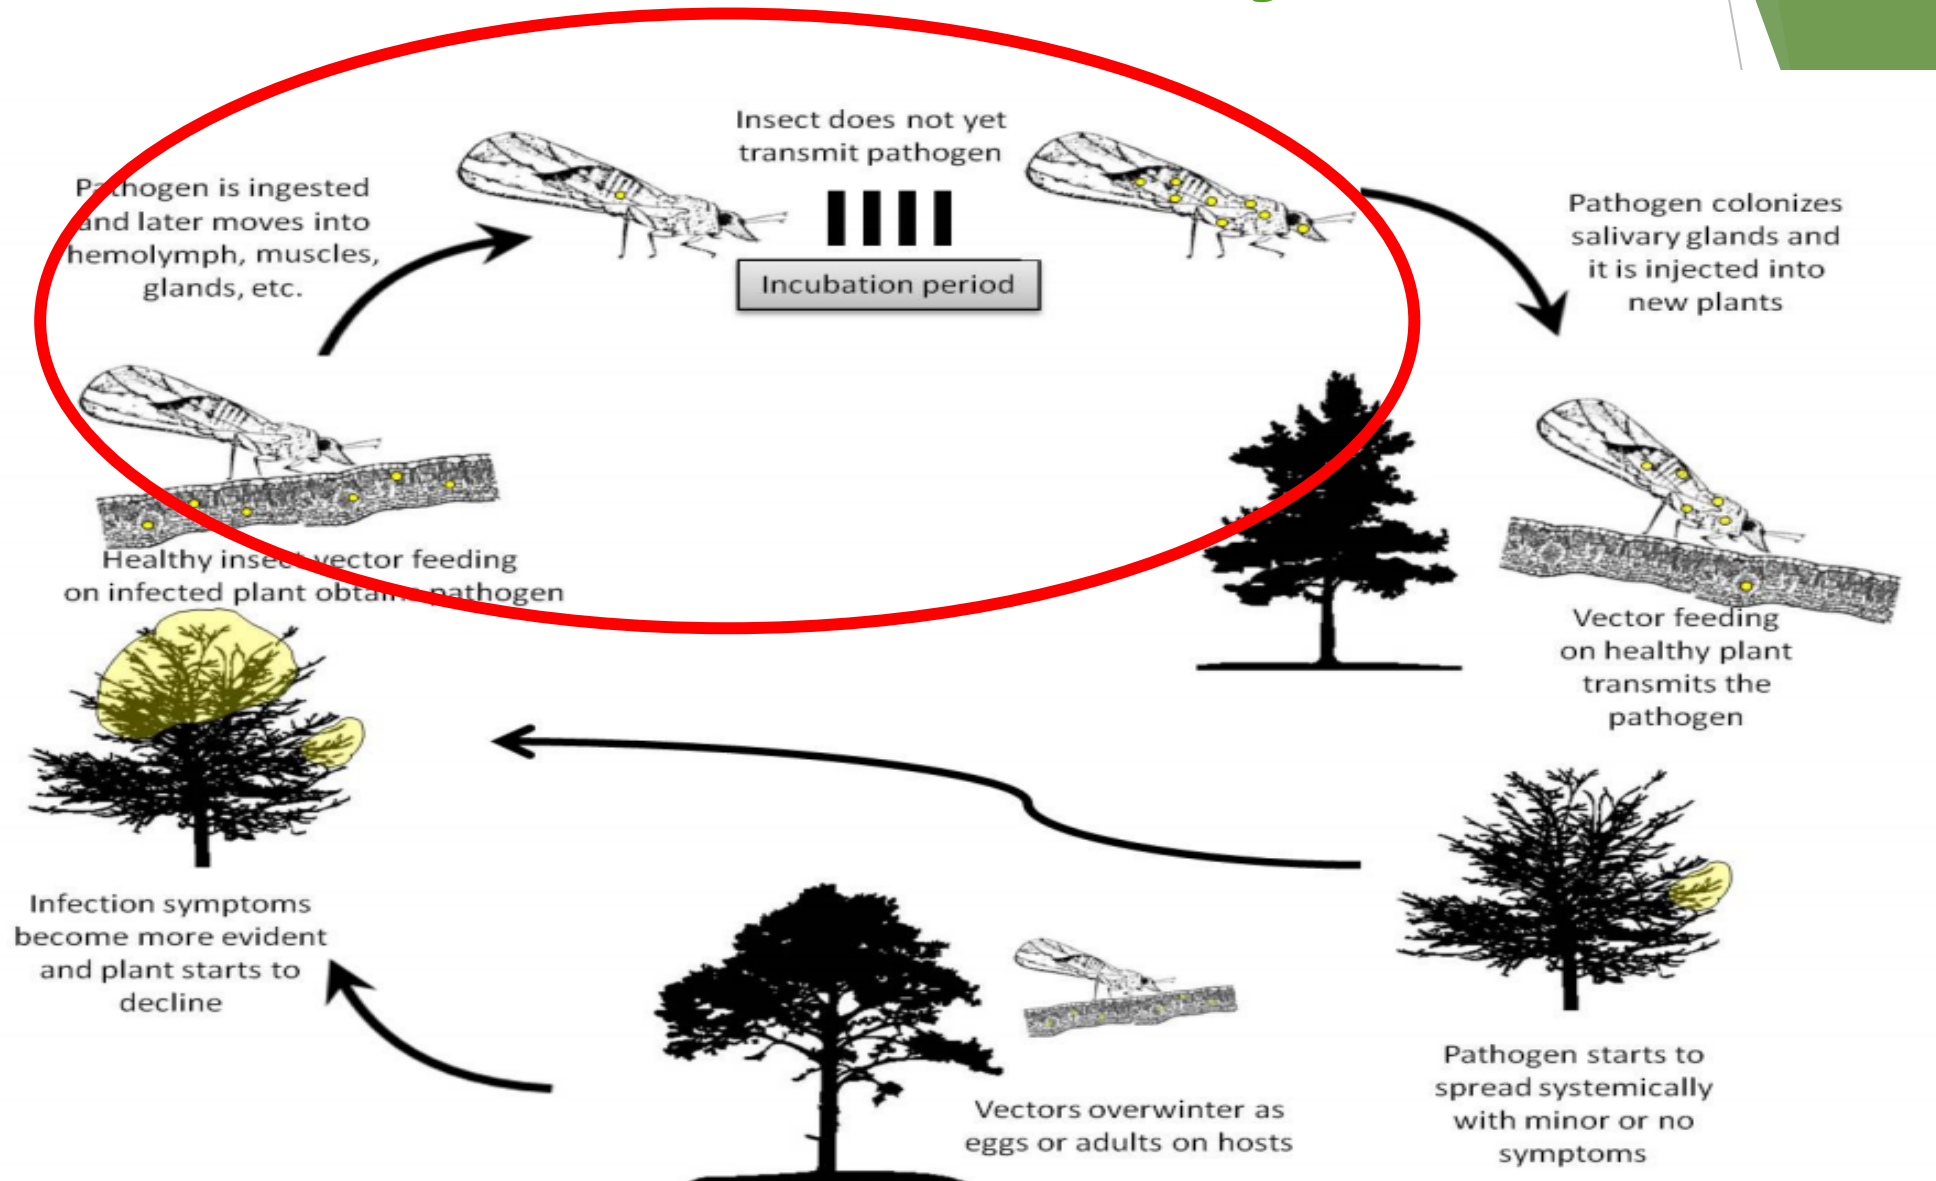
Pathogen is ingested and later moves into hemolymph, muscles, glands, etc.

Insect does not yet transmit pathogen

Incubation period

Pathogen colonizes salivary glands and it is injected into new plants

Healthy insect vector feeding on infected plant obtains pathogen

Vector feeding on healthy plant transmits the pathogen

Infection symptoms become more evident and plant starts to decline

Vectors overwinter as eggs or adults on hosts

Pathogen starts to spread systemically with minor or no symptoms